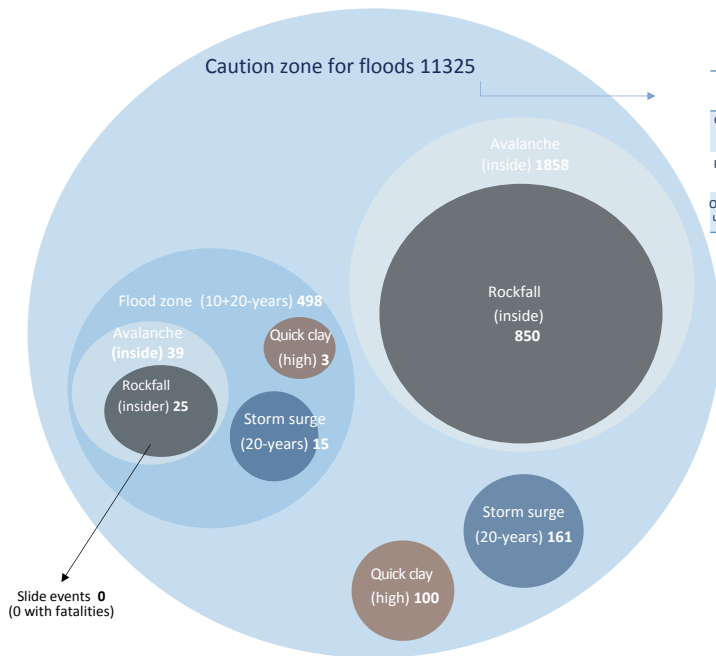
Caution zone for floods 11325

Avalanche (inside) **1858**

Rockfall (inside) **850**

Flood zone (10+20-years) **498**

Avalanche (inside) **39**

Rockfall (insider) **25**

Quick clay (high) **3**

Storm surge (20-years) **15**

Storm surge (20-years) **161**

Quick clay (high) **100**

Slide events **0** (0 with fatalities)